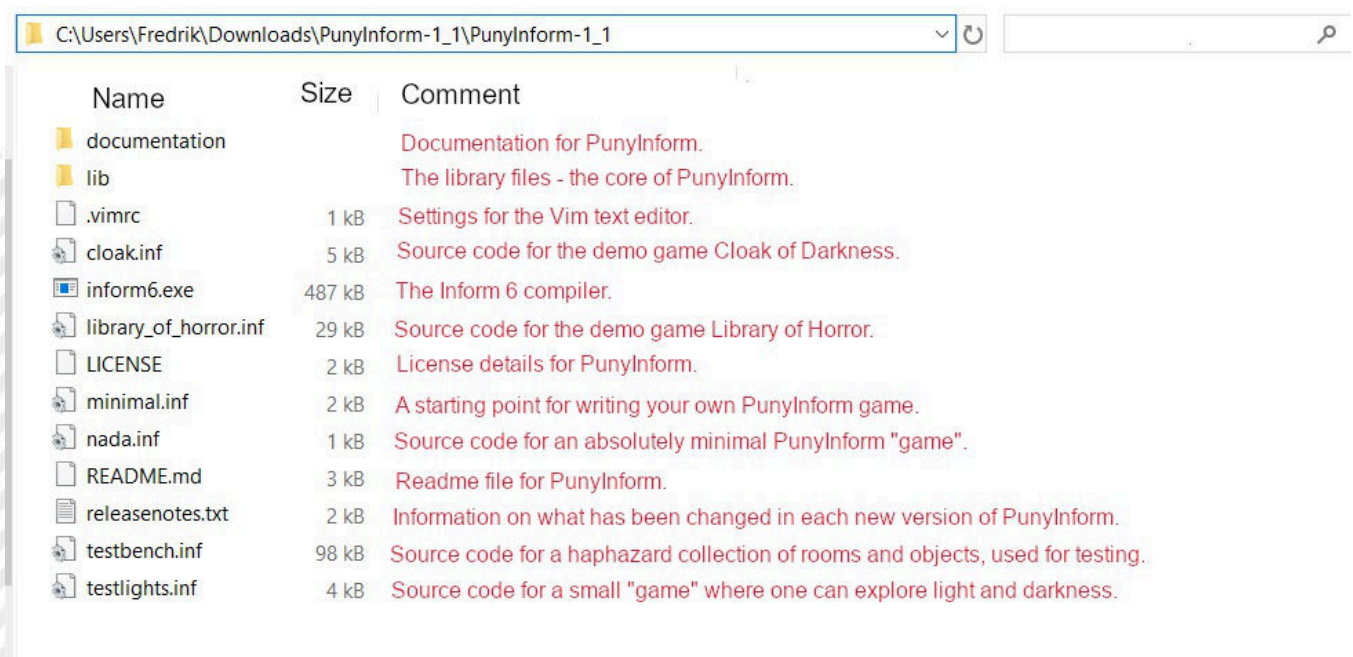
C:\Users\Fredrik\Downloads\PunyInform-1_1\PunyInform-1_1

| Name | Size | Comment |
|---|---|---|
| documentation | | Documentation for PunyInform. |
| lib | | The library files - the core of PunyInform. |
| .vimrc | 1 kB | Settings for the Vim text editor. |
| cloak.inf | 5 kB | Source code for the demo game Cloak of Darkness. |
| inform6.exe | 487 kB | The Inform 6 compiler. |
| library_of_horror.inf | 29 kB | Source code for the demo game Library of Horror. |
| LICENSE | 2 kB | License details for PunyInform. |
| minimal.inf | 2 kB | A starting point for writing your own PunyInform game. |
| nada.inf | 1 kB | Source code for an absolutely minimal PunyInform "game". |
| README.md | 3 kB | Readme file for PunyInform. |
| releasenotes.txt | 2 kB | Information on what has been changed in each new version of PunyInform. |
| testbench.inf | 98 kB | Source code for a haphazard collection of rooms and objects, used for testing. |
| testlights.inf | 4 kB | Source code for a small "game" where one can explore light and darkness. |